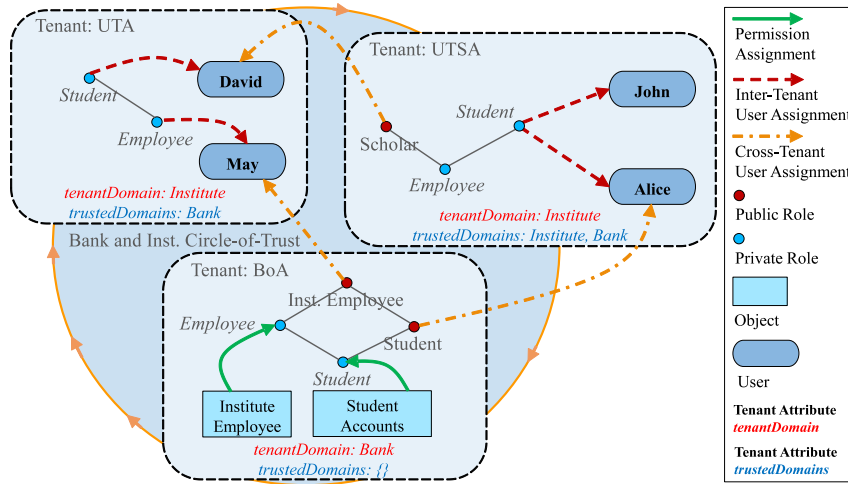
Tenant: UTA

Student

David

Employee

May

tenantDomain: Institute
trustedDomains: Bank

Tenant: UTSA

Student

John

Scholar

Employee

Alice

tenantDomain: Institute
trustedDomains: Institute, Bank

Bank and Inst. Circle-of-Trust

Tenant: BoA

Inst. Employee

Employee

Student

Student

Institute Employee

Student Accounts

tenantDomain: Bank
trustedDomains: {}

Permission Assignment

Inter-Tenant User Assignment

Cross-Tenant User Assignment

Public Role

Private Role

Object

User

Tenant Attribute
tenantDomain

Tenant Attribute
trustedDomains